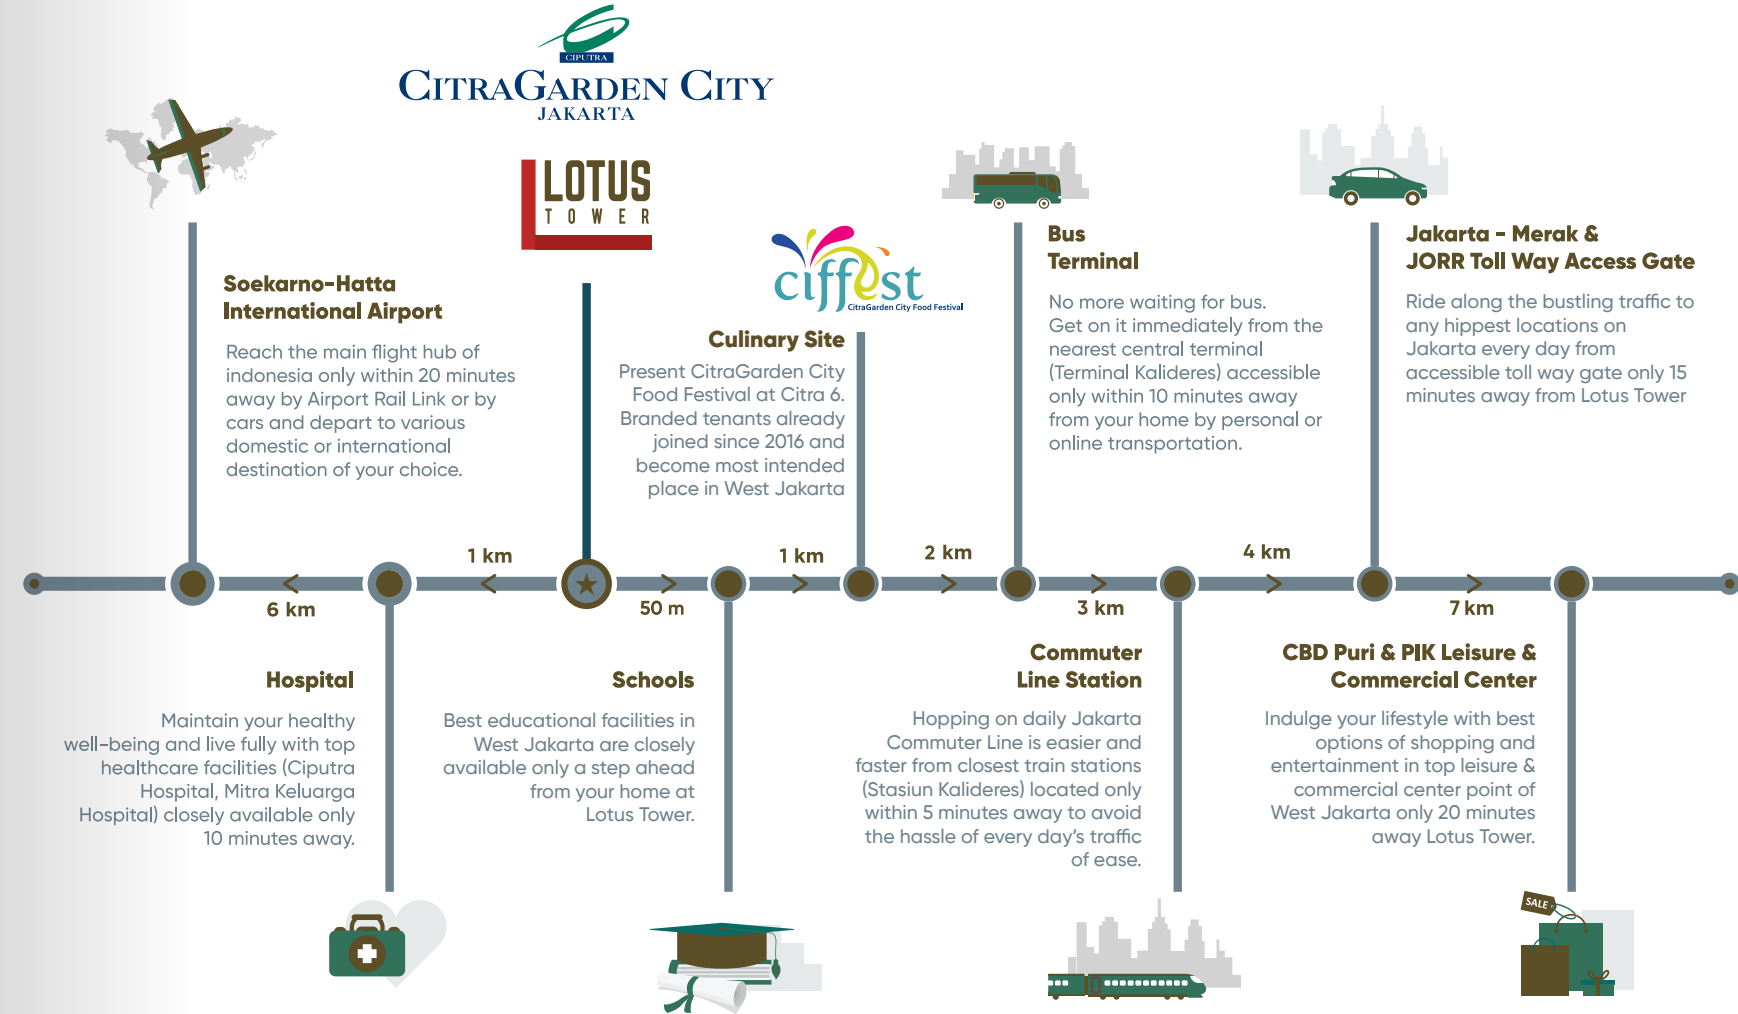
CIPUTRA
CITRAGARDEN CITY
JAKARTA

LOTUS
TOWER

ciffest
CitraGarden City Food Festival

Soekarno-Hatta International Airport

Reach the main flight hub of indonesia only within 20 minutes away by Airport Rail Link or by cars and depart to various domestic or international destination of your choice.

Culinary Site

Present CitraGarden City Food Festival at Citra 6. Branded tenants already joined since 2016 and become most intended place in West Jakarta

Bus Terminal

No more waiting for bus. Get on it immediately from the nearest central terminal (Terminal Kalideres) accessible only within 10 minutes away from your home by personal or online transportation.

Jakarta - Merak & JORR Toll Way Access Gate

Ride along the bustling traffic to any hippest locations on Jakarta every day from accessible toll way gate only 15 minutes away from Lotus Tower

1 km

1 km

2 km

4 km

6 km

50 m

3 km

7 km

Hospital

Maintain your healthy well-being and live fully with top healthcare facilities (Ciputra Hospital, Mitra Keluarga Hospital) closely available only 10 minutes away.

Schools

Best educational facilities in West Jakarta are closely available only a step ahead from your home at Lotus Tower.

Commuter Line Station

Hopping on daily Jakarta Commuter Line is easier and faster from closest train stations (Stasiun Kalideres) located only within 5 minutes away to avoid the hassle of every day's traffic of ease.

CBD Puri & PIK Leisure & Commercial Center

Indulge your lifestyle with best options of shopping and entertainment in top leisure & commercial center point of West Jakarta only 20 minutes away Lotus Tower.

SALE